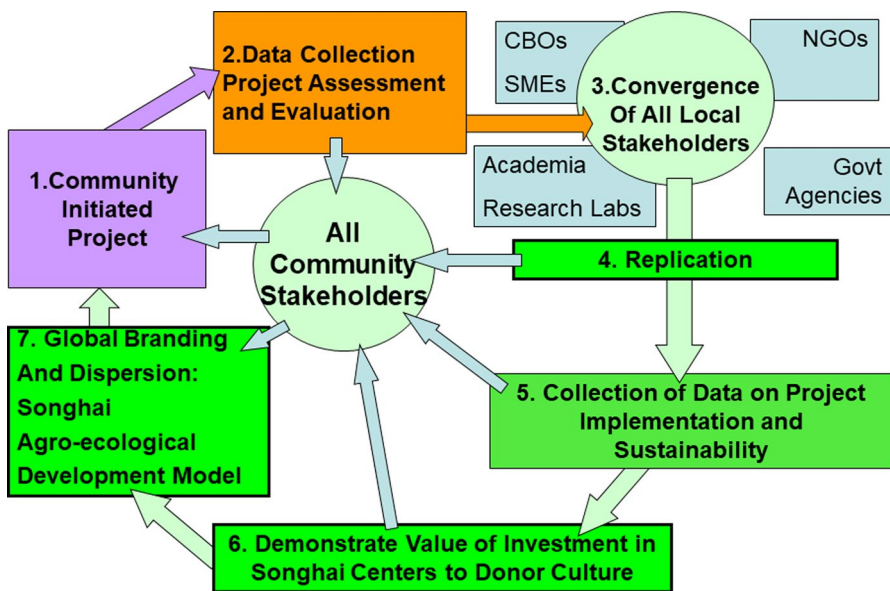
1.Community Initiated Project

2.Data Collection Project Assessment and Evaluation

CBOs

SMEs

NGOs

3.Convergence Of All Local Stakeholders

Academia

Research Labs

Govt Agencies

All Community Stakeholders

4. Replication

5. Collection of Data on Project Implementation and Sustainability

6. Demonstrate Value of Investment in Songhai Centers to Donor Culture

7. Global Branding And Dispersion: Songhai Agro-ecological Development Model